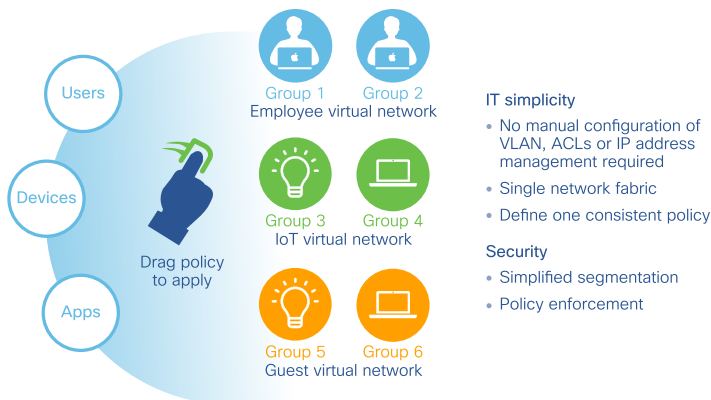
Users

Devices

Apps

Drag policy to apply

Group 1 Group 2
Employee virtual network

Group 3 Group 4
IoT virtual network

Group 5 Group 6
Guest virtual network

IT simplicity
• No manual configuration of VLAN, ACLs or IP address management required
• Single network fabric
• Define one consistent policy

Security
• Simplified segmentation
• Policy enforcement